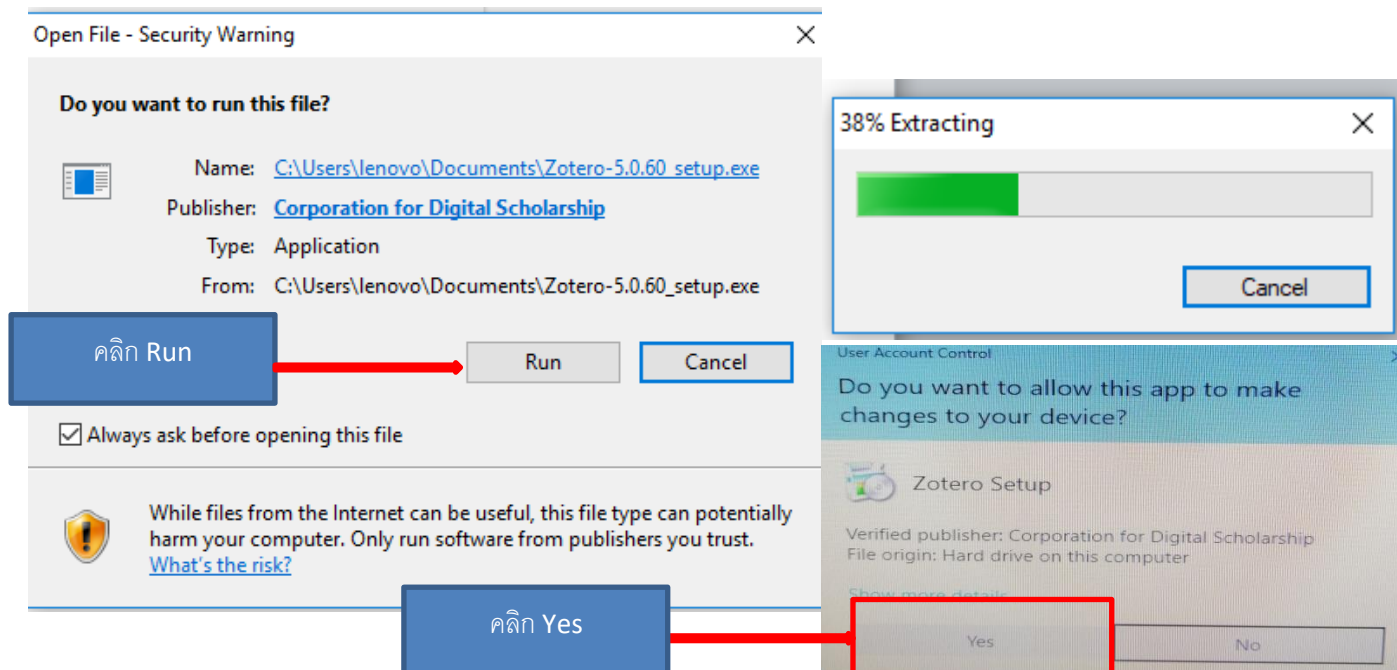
Open File - Security Warning

Do you want to run this file?

Name: C:\Users\lenovo\Documents\Zotero-5.0.60_setup.exe
Publisher: Corporation for Digital Scholarship
Type: Application
From: C:\Users\lenovo\Documents\Zotero-5.0.60_setup.exe

คลิก Run

Run Cancel

Always ask before opening this file

While files from the Internet can be useful, this file type can potentially harm your computer. Only run software from publishers you trust. What's the risk?

38% Extracting

Cancel

User Account Control
Do you want to allow this app to make changes to your device?

Zotero Setup

Verified publisher: Corporation for Digital Scholarship
File origin: Hard drive on this computer

Show more details

คลิก Yes

Yes No